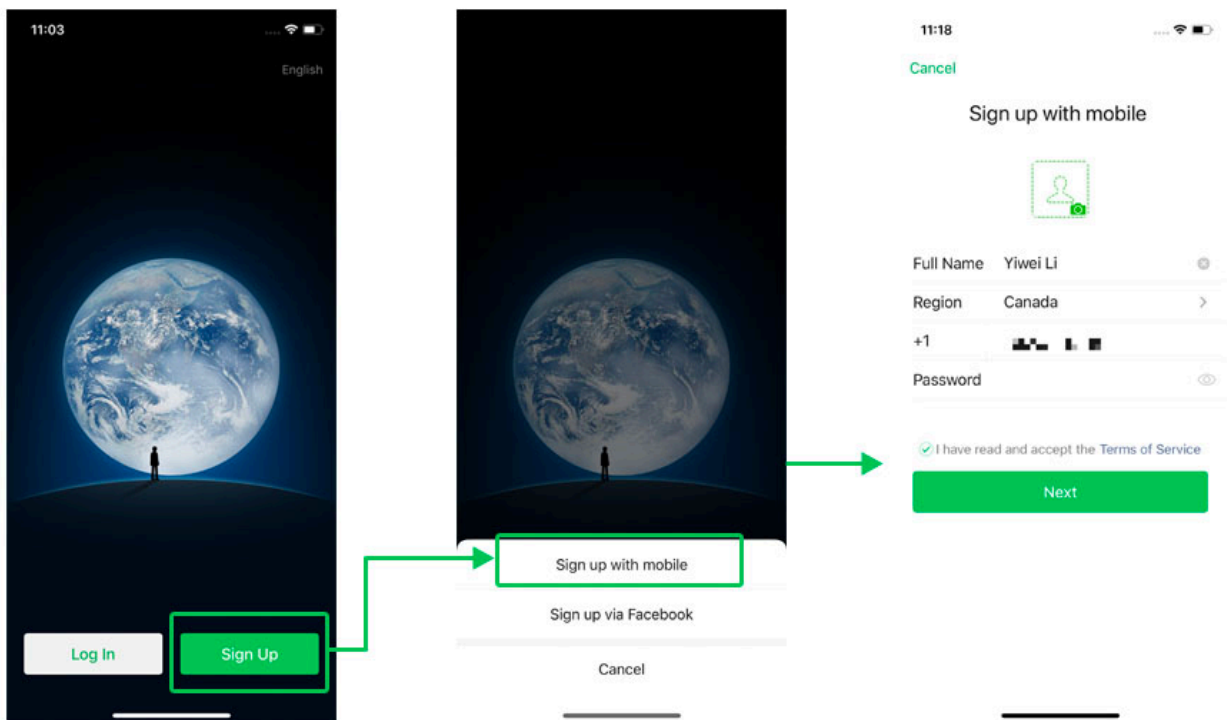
11:03

English

Log In

Sign Up

Sign up with mobile

Sign up via Facebook

Cancel

11:18

Cancel

Sign up with mobile

Full Name Yiwei Li

Region Canada

+1 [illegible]

Password

I have read and accept the Terms of Service

Next